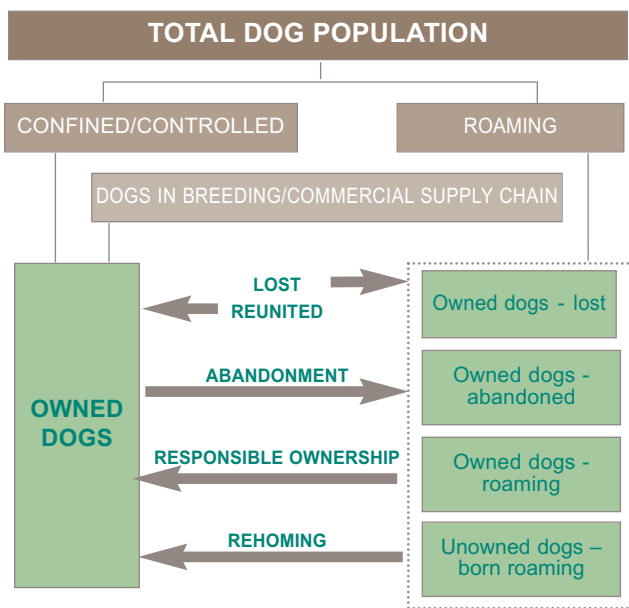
TOTAL DOG POPULATION

CONFINED/CONTROLLED

ROAMING

DOGS IN BREEDING/COMMERCIAL SUPPLY CHAIN

OWNED DOGS

LOST

REUNITED

Owned dogs - lost

ABANDONMENT

Owned dogs - abandoned

RESPONSIBLE OWNERSHIP

Owned dogs - roaming

REHOMING

Unowned dogs – born roaming